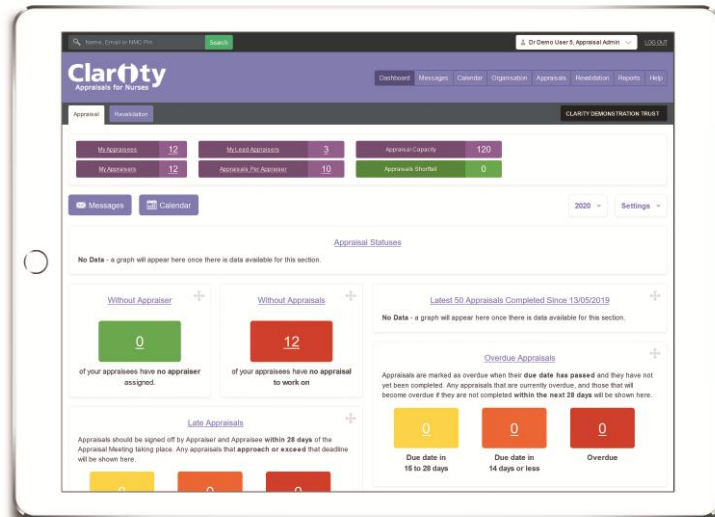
Name, Email or NMC Pin Search

Dr Demo User 8, Appraisal Admin LOG OUT

Clarity
Appraisals for Nurses

Dashboard Messages Calendar Organisation Appraisals Revalidation Reports Help

Appraisal Revalidation

CLARITY DEMONSTRATION TRUST

| My Appraisees | 12 |
|---|---|
| My Appraisers | 12 |

| My Lead Appraisers | 3 |
|---|---|
| Appraisals Per Appraiser | 10 |

| Appraisal Capacity | 120 |
|---|---|
| Appraisals Shortfall | 0 |

Messages Calendar

2020 Settings

Appraisal Statuses

No Data - a graph will appear here once there is data available for this section.

Without Appraiser

0

of your appraisees have no appraiser assigned.

Without Appraisals

12

of your appraisees have no appraisal to work on

Latest 50 Appraisals Completed Since 13/05/2019

No Data - a graph will appear here once there is data available for this section.

Overdue Appraisals

Appraisals are marked as overdue when their due date has passed and they have not yet been completed. Any appraisals that are currently overdue, and those that will become overdue if they are not completed within the next 28 days will be shown here.

0
Due date in 15 to 28 days

0
Due date in 14 days or less

0
Overdue

Late Appraisals

Appraisals should be signed off by Appraiser and Appraisee within 28 days of the Appraisal Meeting taking place. Any appraisals that approach or exceed that deadline will be shown here.